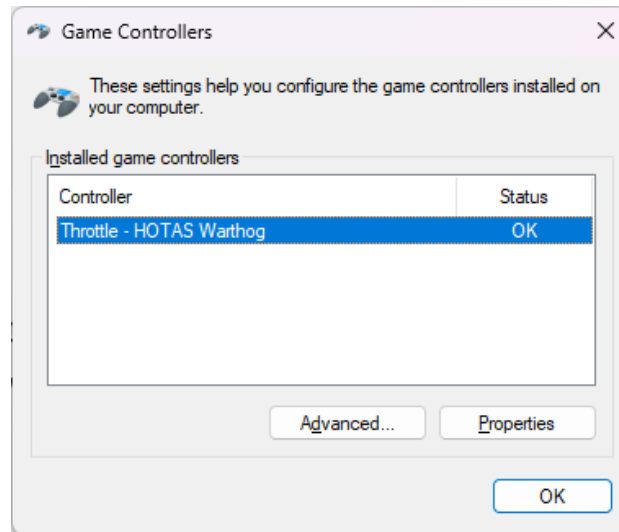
Game Controllers
X

These settings help you configure the game controllers installed on your computer.

Installed game controllers

| Controller | Status |
|---|---|
| Throttle - HOTAS Warthog | OK |

Advanced... Properties

OK